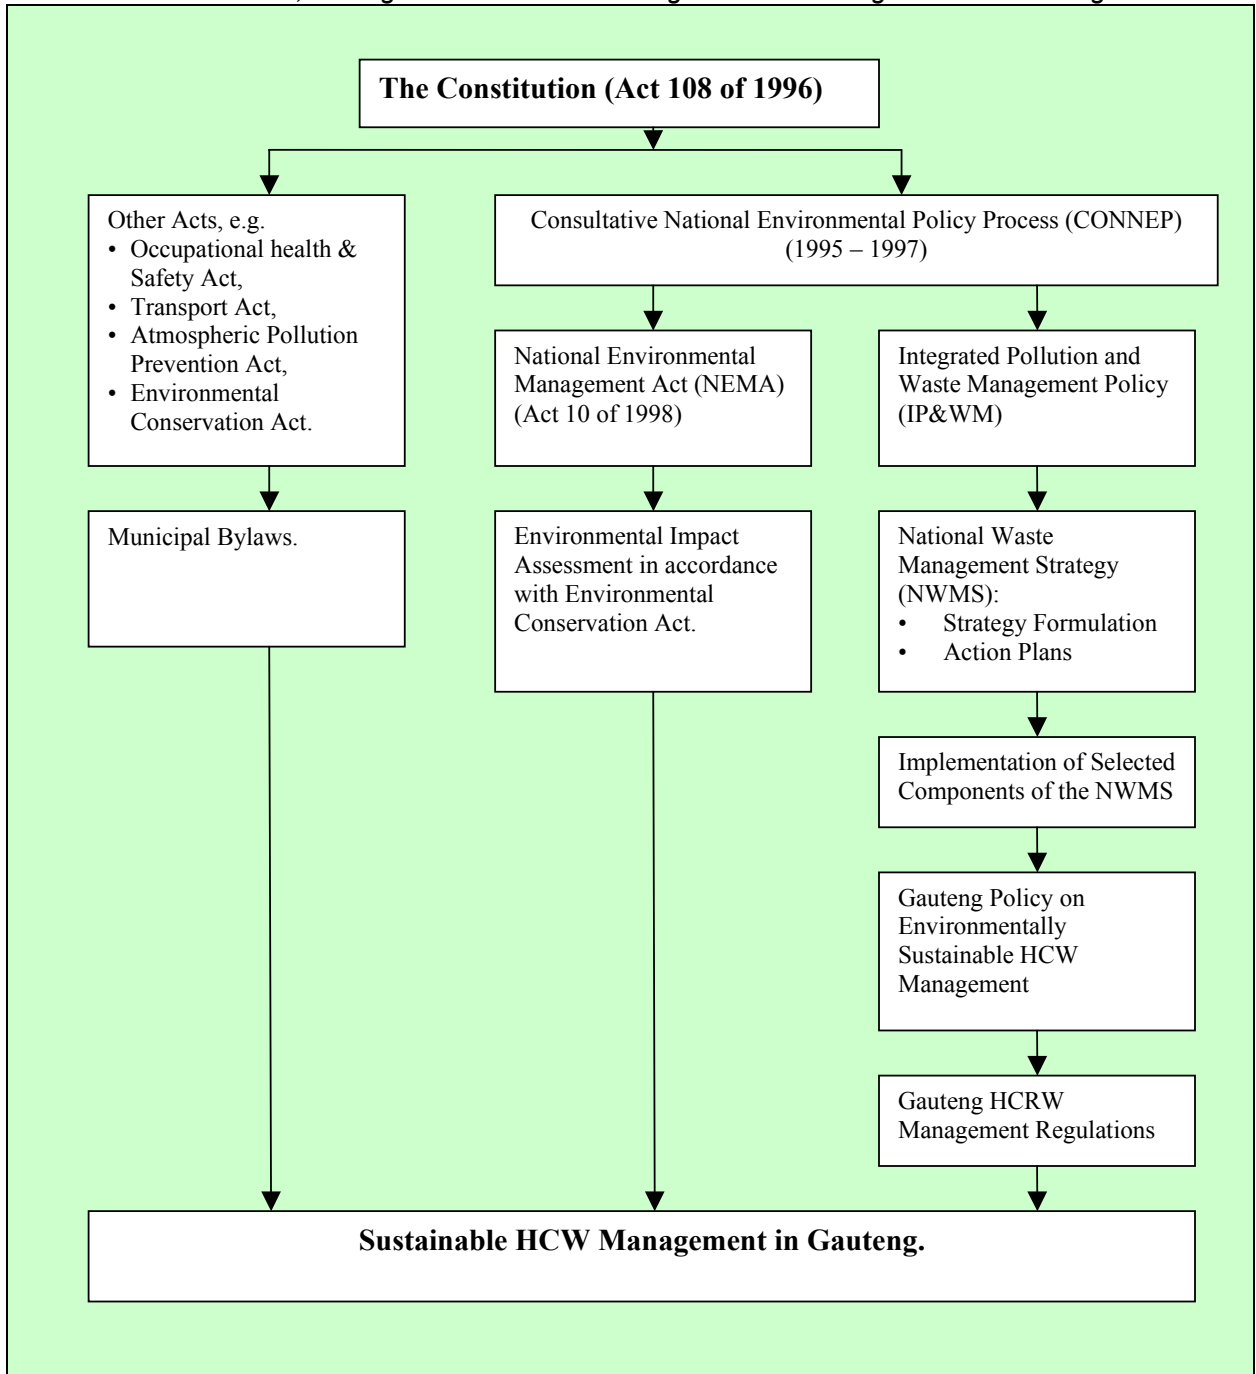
The Constitution (Act 108 of 1996)

Other Acts, e.g.
• Occupational health & Safety Act,
• Transport Act,
• Atmospheric Pollution Prevention Act,
• Environmental Conservation Act.

Municipal Bylaws.

Consultative National Environmental Policy Process (CONNEP) (1995 – 1997)

National Environmental Management Act (NEMA) (Act 10 of 1998)

Environmental Impact Assessment in accordance with Environmental Conservation Act.

Integrated Pollution and Waste Management Policy (IP&WM)

National Waste Management Strategy (NWMS):
• Strategy Formulation
• Action Plans

Implementation of Selected Components of the NWMS

Gauteng Policy on Environmentally Sustainable HCW Management

Gauteng HCRW Management Regulations

Sustainable HCW Management in Gauteng.